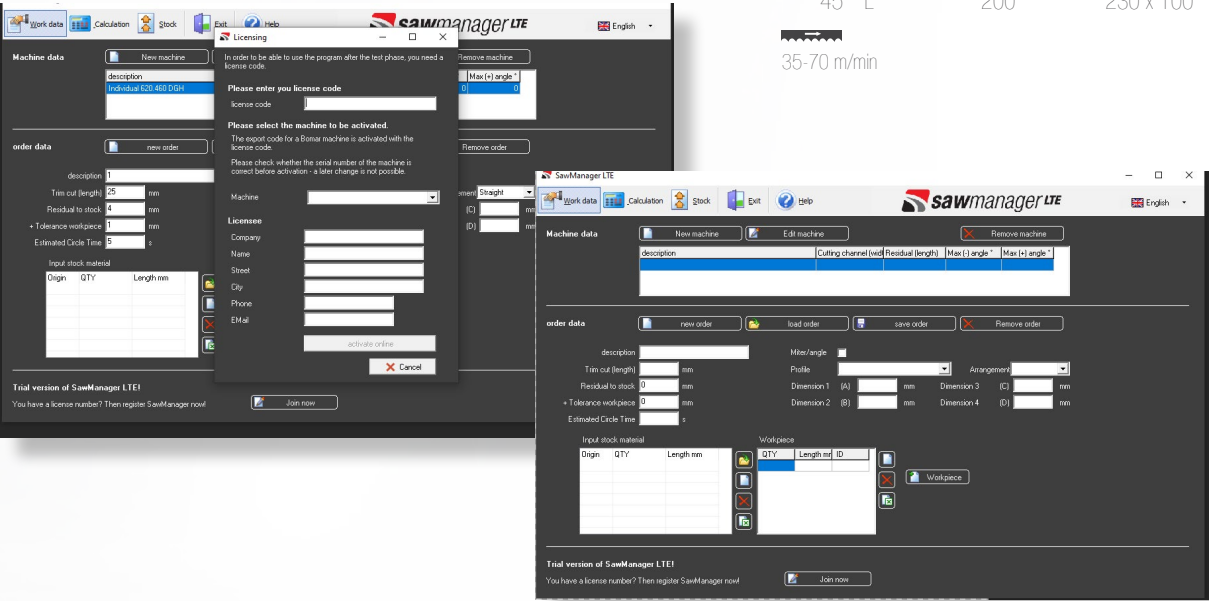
45° L 200 230 x 100

35-70 m/min

Work data Calculation Stock Exit Help sawmanager LTE English

Machine data New machine Remove machine

description Max (+) angle °
Individual 620.460 DGH 0 0

order data new order Remove order

description 1
Trim cut (length) 25 mm
Residual to stock 4 mm
+ Tolerance workpiece 1 mm
Estimated Circle Time 5 s

Input stock material
Origin QTY Length mm

Straight
(C) mm
(D) mm

Trial version of SawManager LTE!
You have a license number? Then register SawManager now! Join now

Licensing

In order to be able to use the program after the test phase, you need a license code.

Please enter you license code
license code

Please select the machine to be activated.
The export code for a Bomar machine is activated with the license code.
Please check whether the serial number of the machine is correct before activation - a later change is not possible.

Machine

Licensee
Company
Name
Street
City
Phone
EMail

activate online

Cancel

SawManager LTE

Work data Calculation Stock Exit Help sawmanager LTE English

Machine data New machine Edit machine Remove machine

| description | Cutting channel (widt | Residual (length) | Max (-) angle ° | Max (+) angle ° |
|---|---|---|---|---|

order data new order load order save order Remove order

description
Trim cut (length) mm
Residual to stock 0 mm
+ Tolerance workpiece 0 mm
Estimated Circle Time s

Miter/angle
Profile
Arrangement
Dimension 1 (A) mm
Dimension 2 (B) mm
Dimension 3 (C) mm
Dimension 4 (D) mm

Input stock material
Origin QTY Length mm

Workpiece
QTY Length mm ID

Workpiece

Trial version of SawManager LTE!
You have a license number? Then register SawManager now! Join now